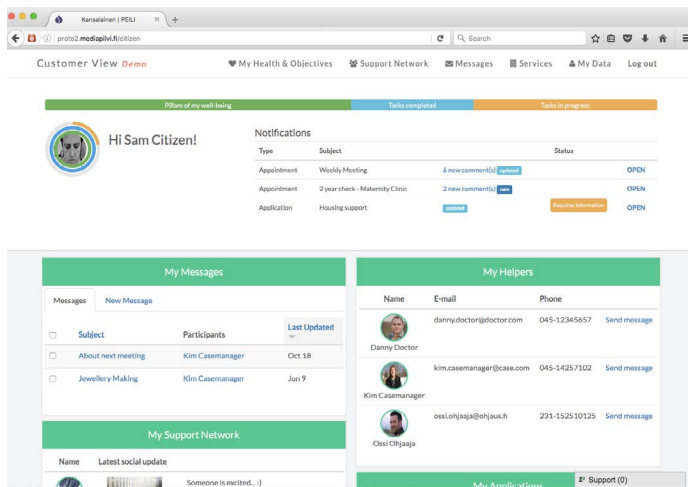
Kansalainen | PEILI
proto2.mediapilvi.fi/citizen
Search

Customer View Demo
My Health & Objectives
Support Network
Messages
Services
My Data
Log out

Pillars of my well-being
Tasks completed
Tasks in progress

Hi Sam Citizen!

Notifications

| Type | Subject | | Status | |
|---|---|---|---|---|
| Appointment | Weekly Meeting | 6 new comment(s) updated | | OPEN |
| Appointment | 2 year check - Maternity Clinic | 2 new comment(s) new | | OPEN |
| Application | Housing support | updated | Requires information | OPEN |

My Messages

Messages
New Message

| | Subject | Participants | Last Updated |
|---|---|---|---|
| | About next meeting | Kim Casemanager | Oct 18 |
| | Jewellery Making | Kim Casemanager | Jun 9 |

My Helpers

| Name | E-mail | Phone | |
|---|---|---|---|
| Danny Doctor | danny.doctor@doctor.com | 045-12345657 | Send message |
| Kim Casemanager | kim.casemanager@case.com | 045-14257102 | Send message |
| Ossi Ohjaaja | ossi.ohjaaja@ohjaus.fi | 231-152510125 | Send message |

My Support Network

Name
Latest social update
Someone is excited... :)

My Applications
Support (0)